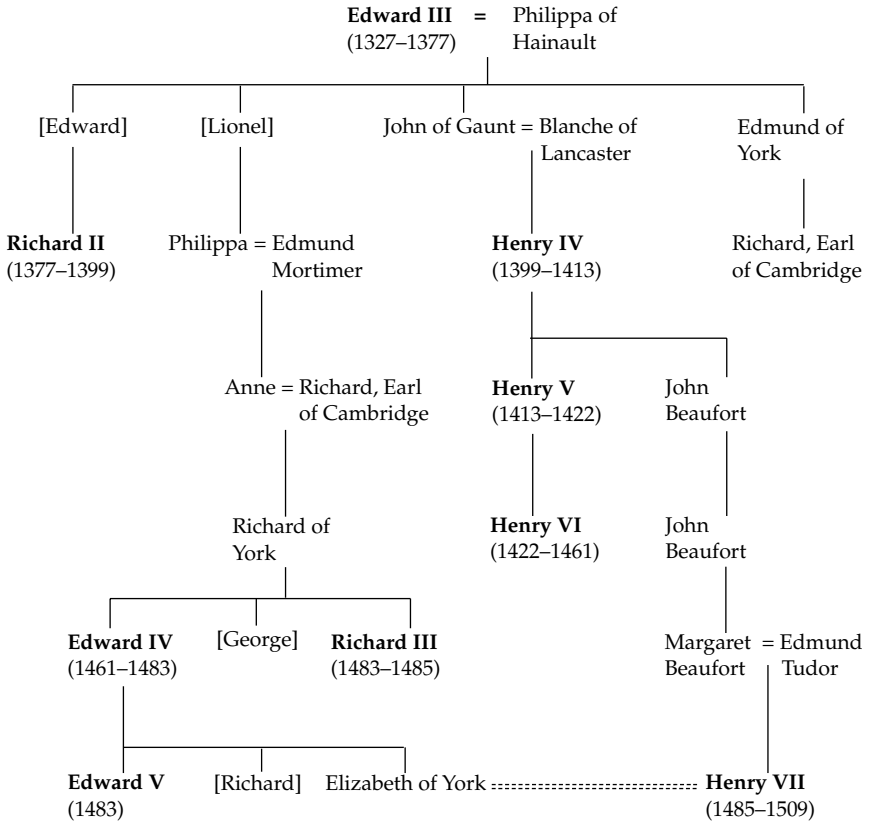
**Edward III** = Philippa of Hainault
(1327–1377)

[Edward]

[Lionel]

John of Gaunt = Blanche of Lancaster

Edmund of York

**Richard II**
(1377–1399)

Philippa = Edmund Mortimer

**Henry IV**
(1399–1413)

Richard, Earl of Cambridge

Anne = Richard, Earl of Cambridge

**Henry V**
(1413–1422)

John Beaufort

Richard of York

**Henry VI**
(1422–1461)

John Beaufort

**Edward IV**
(1461–1483)

[George]

**Richard III**
(1483–1485)

Margaret Beaufort = Edmund Tudor

**Edward V**
(1483)

[Richard]

Elizabeth of York

**Henry VII**
(1485–1509)